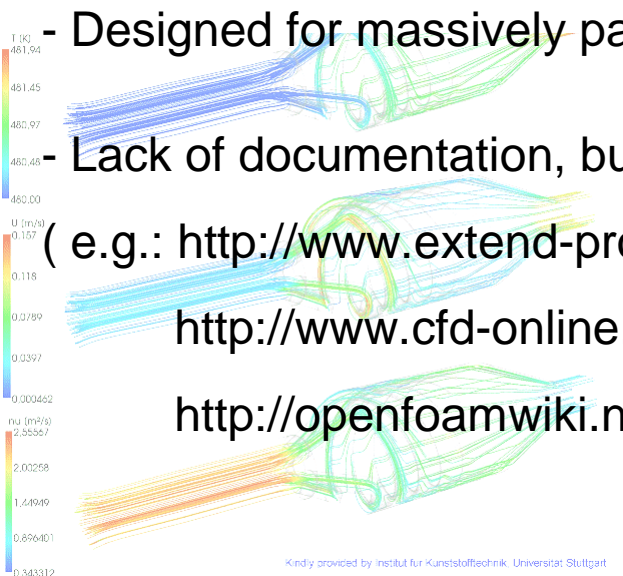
T (K)
481,94
481,45
480,97
480,48
480,00

U (m/s)
0.157
0.118
0.0789
0.0397
0.000462

nu (m²/s)
2,55557
2,00258
1,44949
0,896401
0,343312

- Designed for massively pa

- Lack of documentation, bu

( e.g.: http://www.extend-pr

http://www.cfd-online

http://openfoamwiki.n

Kindly provided by Institut für Kunststofftechnik, Universität Stuttgart